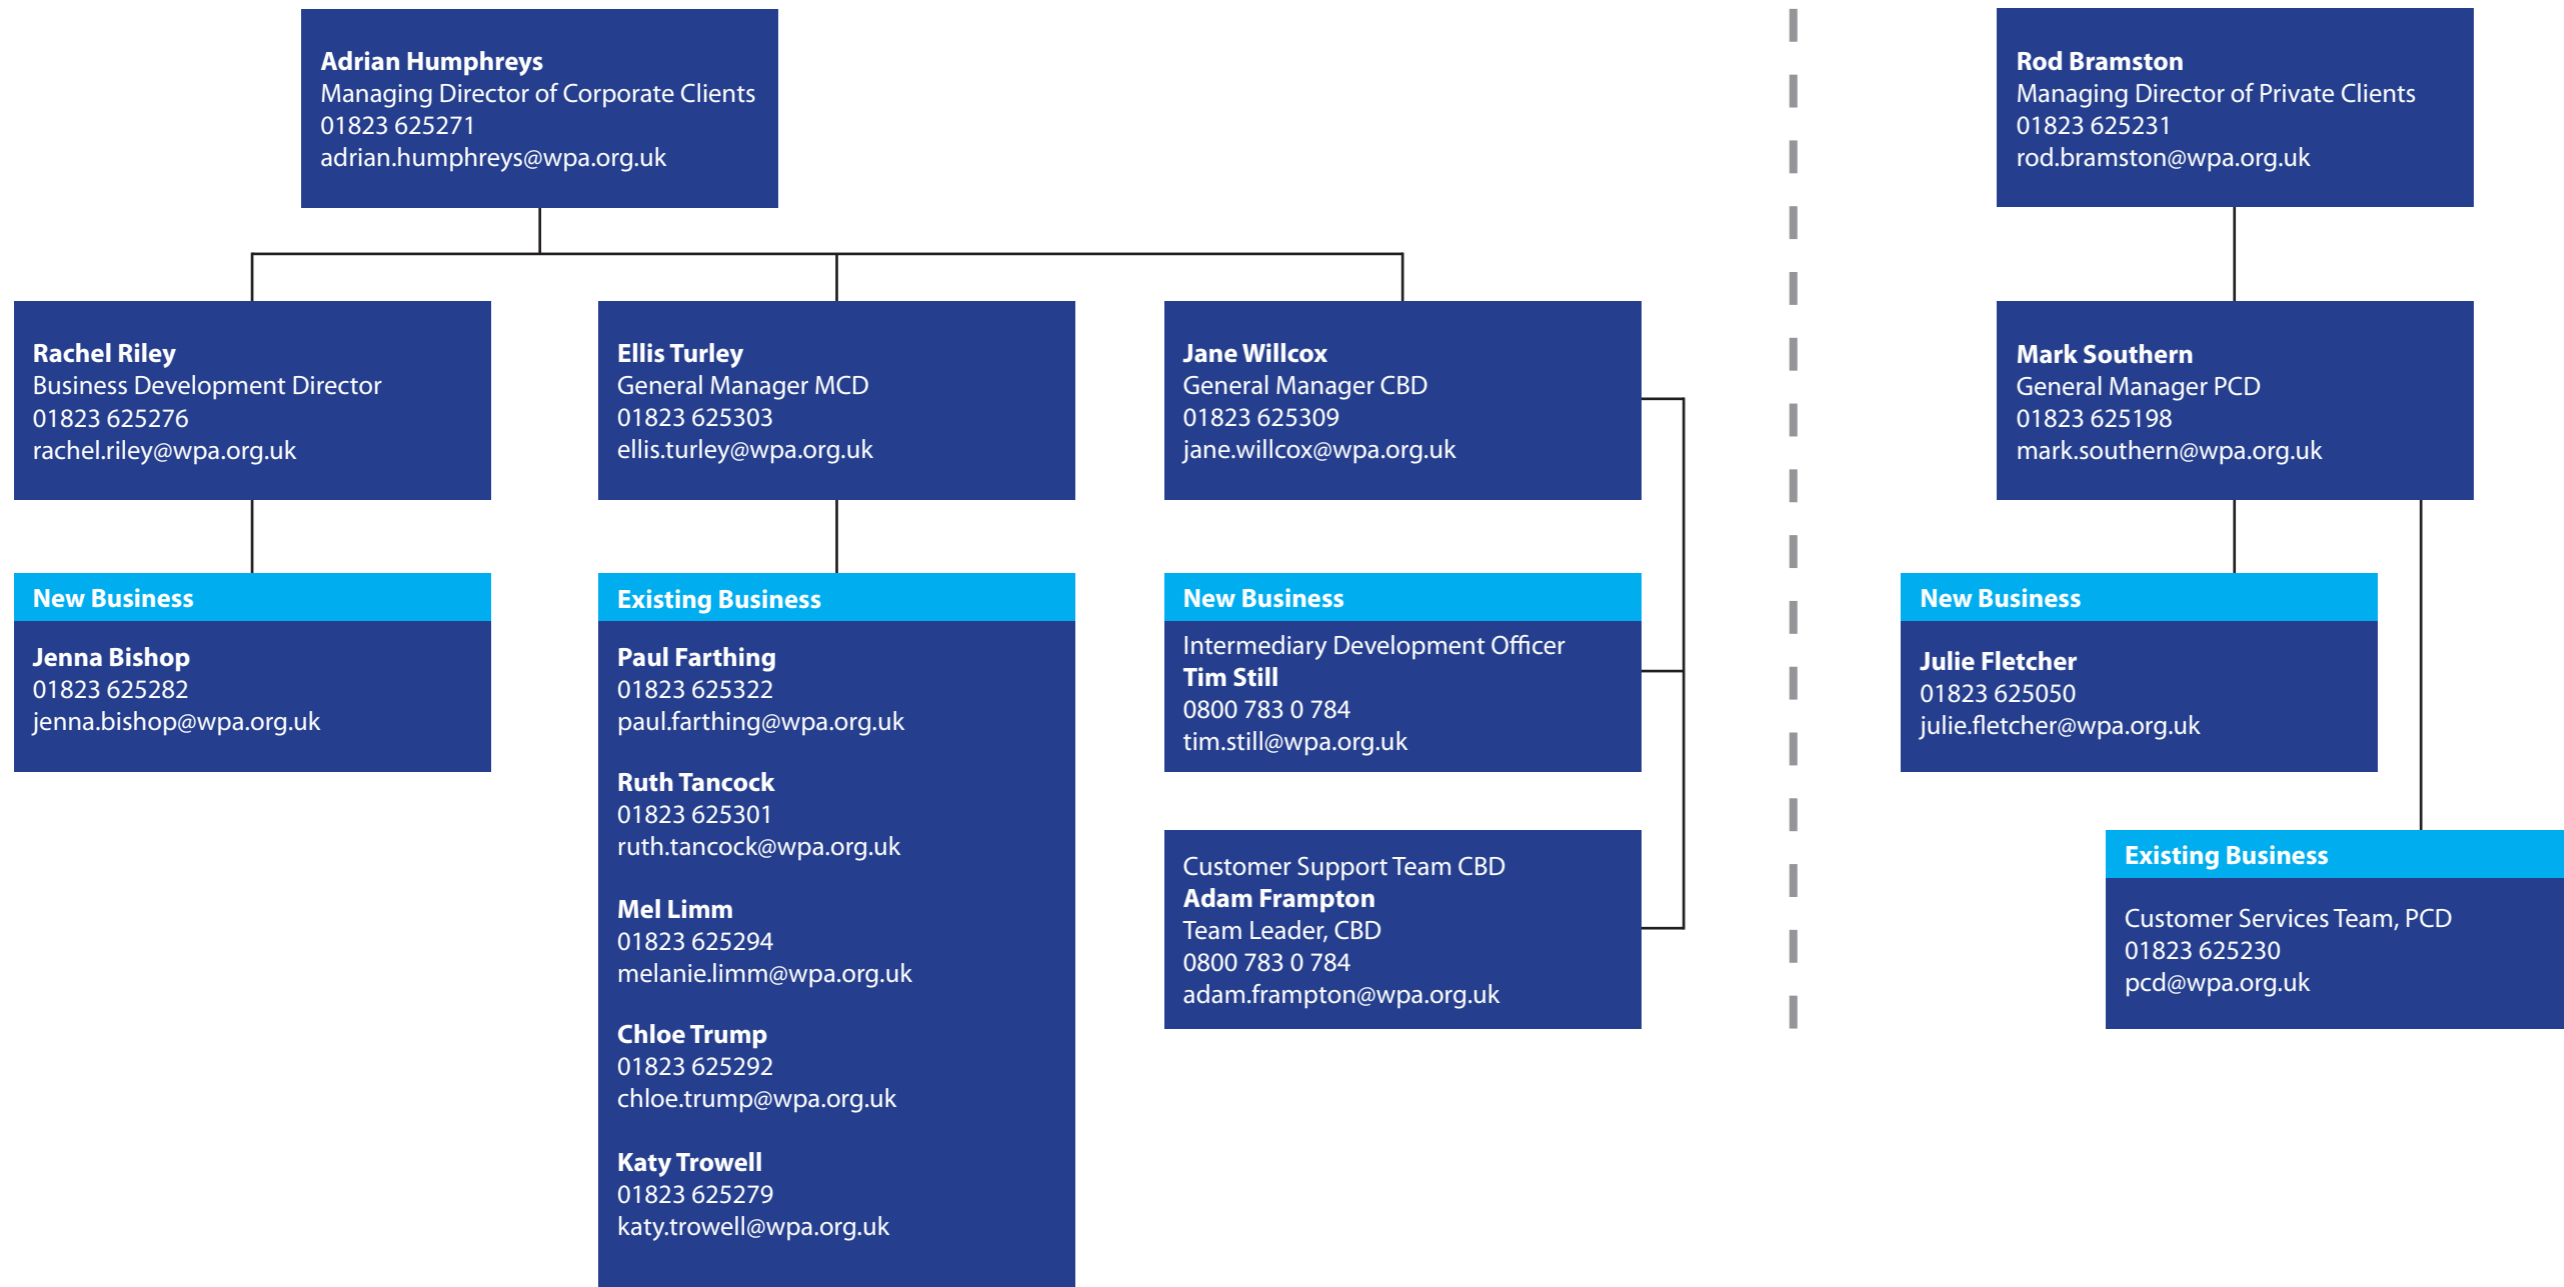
Adrian Humphreys
Managing Director of Corporate Clients
01823 625271
adrian.humphreys@wpa.org.uk

Rachel Riley
Business Development Director
01823 625276
rachel.riley@wpa.org.uk

New Business

Jenna Bishop
01823 625282
jenna.bishop@wpa.org.uk

Ellis Turley
General Manager MCD
01823 625303
ellis.turley@wpa.org.uk

Existing Business

Paul Farthing
01823 625322
paul.farthing@wpa.org.uk

Ruth Tancock
01823 625301
ruth.tancock@wpa.org.uk

Mel Limm
01823 625294
melanie.limm@wpa.org.uk

Chloe Trump
01823 625292
chloe.trump@wpa.org.uk

Katy Trowell
01823 625279
katy.trowell@wpa.org.uk

Jane Willcox
General Manager CBD
01823 625309
jane.willcox@wpa.org.uk

New Business

Intermediary Development Officer
Tim Still
0800 783 0 784
tim.still@wpa.org.uk

Customer Support Team CBD
Adam Frampton
Team Leader, CBD
0800 783 0 784
adam.frampton@wpa.org.uk

Rod Bramston
Managing Director of Private Clients
01823 625231
rod.bramston@wpa.org.uk

Mark Southern
General Manager PCD
01823 625198
mark.southern@wpa.org.uk

New Business

Julie Fletcher
01823 625050
julie.fletcher@wpa.org.uk

Existing Business

Customer Services Team, PCD
01823 625230
pcd@wpa.org.uk